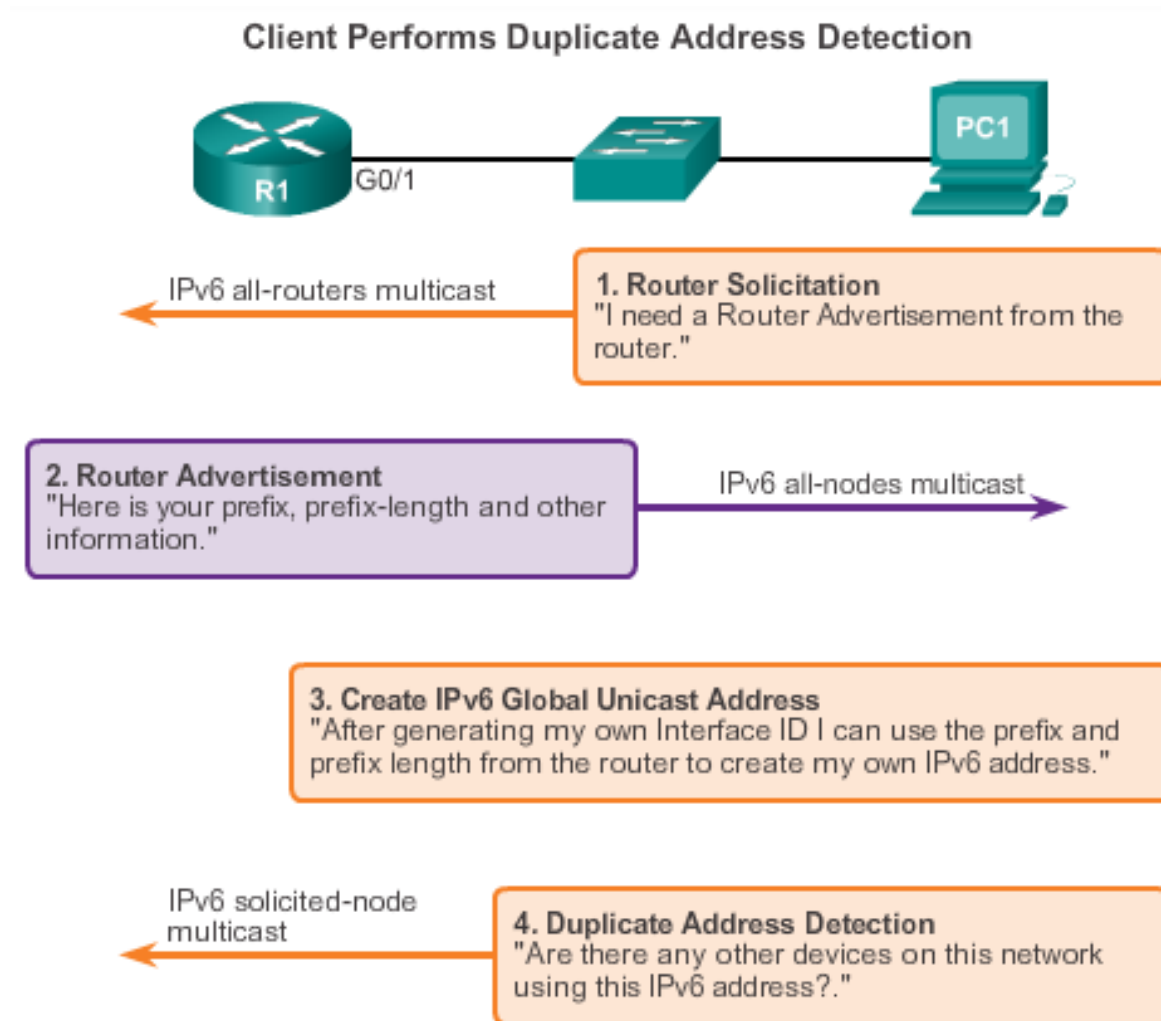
Client Performs Duplicate Address Detection

R1

G0/1

PC1

IPv6 all-routers multicast

1. Router Solicitation
"I need a Router Advertisement from the router."

2. Router Advertisement
"Here is your prefix, prefix-length and other information."

IPv6 all-nodes multicast

3. Create IPv6 Global Unicast Address
"After generating my own Interface ID I can use the prefix and prefix length from the router to create my own IPv6 address."

IPv6 solicited-node multicast

4. Duplicate Address Detection
"Are there any other devices on this network using this IPv6 address?."